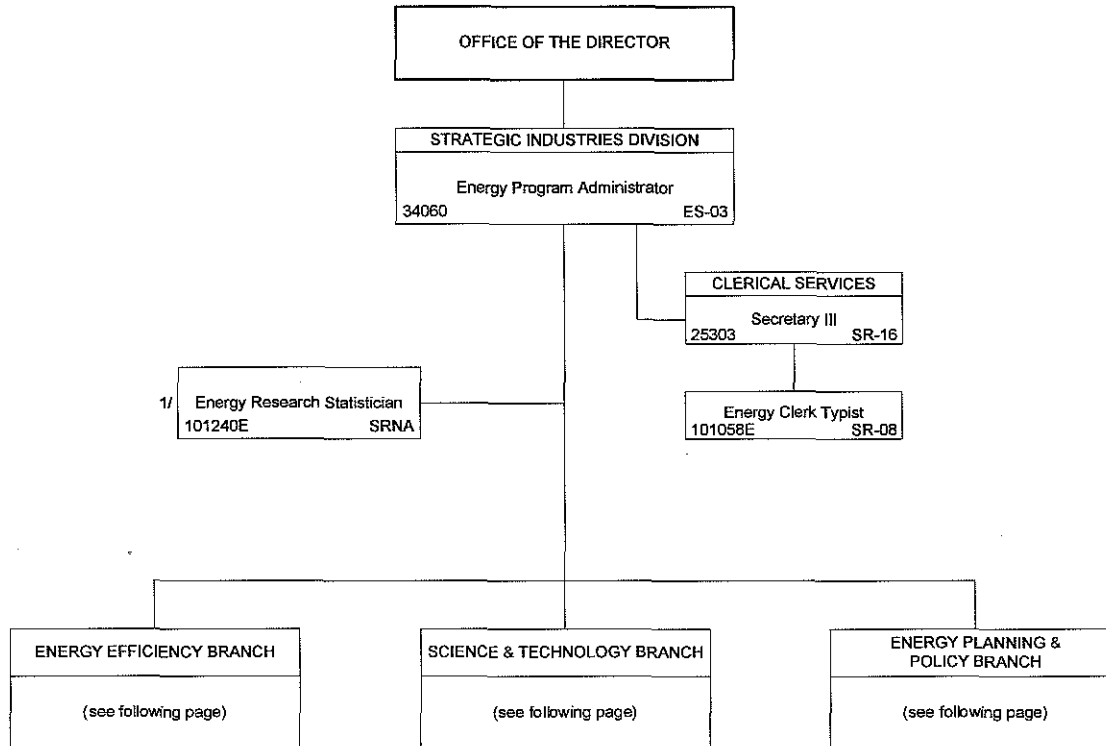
OFFICE OF THE DIRECTOR

STRATEGIC INDUSTRIES DIVISION

Energy Program Administrator
34060 ES-03

CLERICAL SERVICES

Secretary III
25303 SR-16

1/ Energy Research Statistician
101240E SRNA

Energy Clerk Typist
101058E SR-08

ENERGY EFFICIENCY BRANCH

(see following page)

SCIENCE & TECHNOLOGY BRANCH

(see following page)

ENERGY PLANNING & POLICY BRANCH

(see following page)